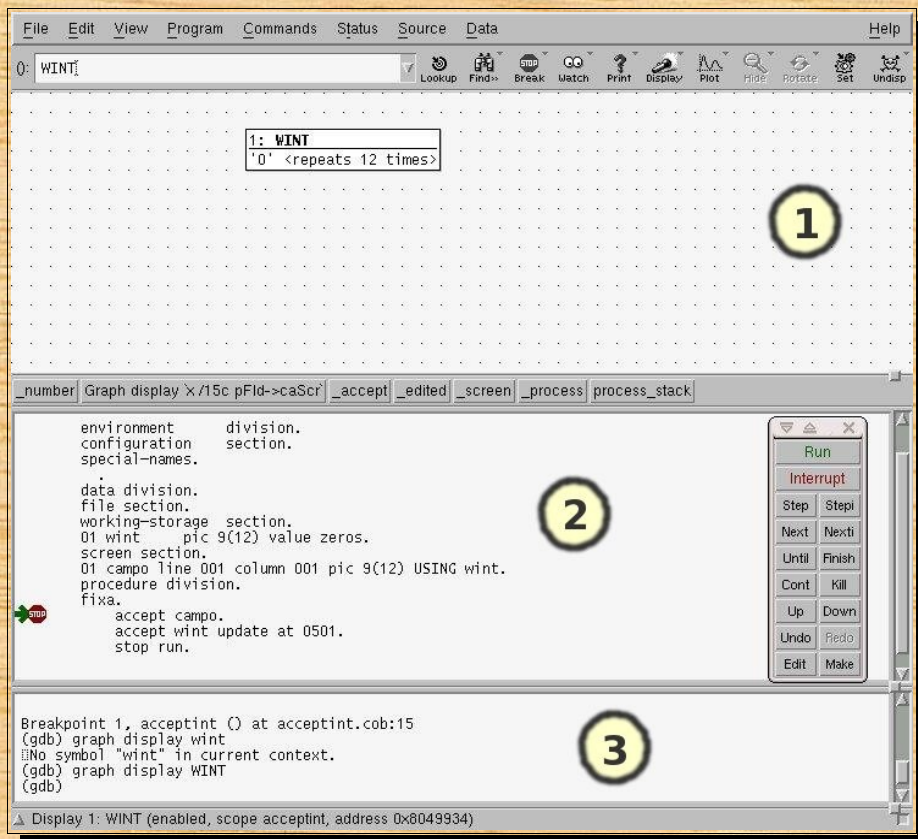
File Edit View Program Commands Status Source Data Help

(): WINT

Lookup Find» Break Watch Print Display Plot Hide Rotate Set Undisp

1: WINT
'0' <repeats 12 times>

1

_number Graph display 'x /15c pFld->caScr' _accept _edited _screen _process process_stack

environment division.
configuration section.
special-names.
.
data division.
file section.
working-storage section.
01 wint pic 9(12) value zeros.
screen section.
01 campo line 001 column 001 pic 9(12) USING wint.
procedure division.
fixa.
accept campo.
accept wint update at 0501.
stop run.

2

Run
Interrupt
Step Stepi
Next Nexti
Until Finish
Cont Kill
Up Down
Undo Redo
Edit Make

Breakpoint 1, acceptint () at acceptint.cob:15
(gdb) graph display wint
No symbol "wint" in current context.
(gdb) graph display WINT
(gdb)

3

Display 1: WINT (enabled, scope acceptint, address 0x8049934)